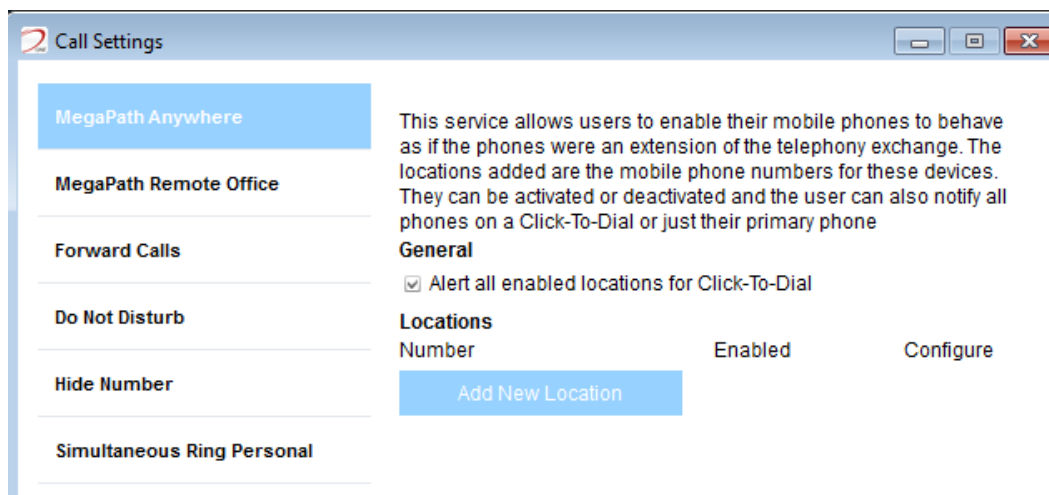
Call Settings

MegaPath Anywhere

MegaPath Remote Office

Forward Calls

Do Not Disturb

Hide Number

Simultaneous Ring Personal

This service allows users to enable their mobile phones to behave as if the phones were an extension of the telephony exchange. The locations added are the mobile phone numbers for these devices. They can be activated or deactivated and the user can also notify all phones on a Click-To-Dial or just their primary phone

General

☑ Alert all enabled locations for Click-To-Dial

Locations

| Number | Enabled | Configure |
|---|---|---|

Add New Location